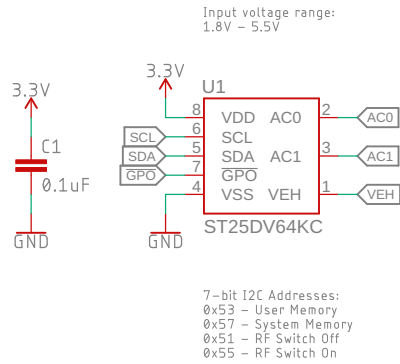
Input voltage range:
1.8V – 5.5V

3.3V

C1

0.1uF

GND

3.3V

U1

8 VDD AC0 2 AC0

SCL 6 SCL

SDA 5 SDA AC1 3 AC1

GPO 7 $\overline{GPO}$

4 VSS VEH 1 VEH

GND

ST25DV64KC

7-bit I2C Addresses:
0x53 – User Memory
0x57 – System Memory
0x51 – RF Switch Off
0x55 – RF Switch On